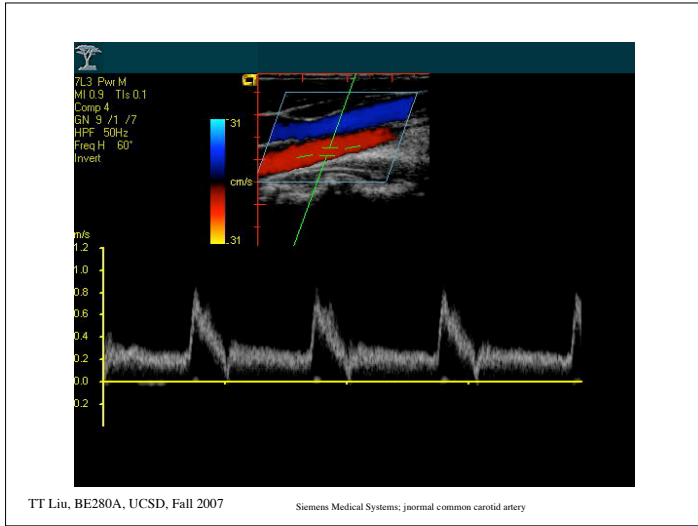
7L3 Pwr M
MI 0.9 TIs 0.1
Comp 4
GN 9 /1 /7
HPF 50Hz
Freq H 60°
Invert

31
cm/s
-31

m/s
1.2
1.0
0.8
0.6
0.4
0.2
0.0
0.2

TT Liu, BE280A, UCSD, Fall 2007

Siemens Medical Systems; jnormal common carotid artery